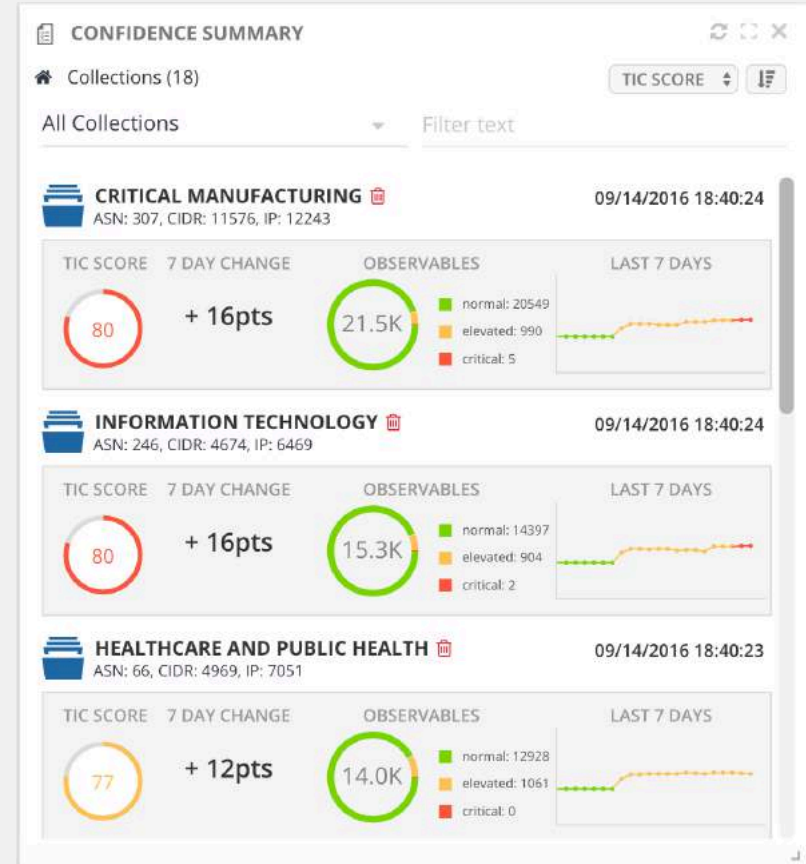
CONFIDENCE SUMMARY

Collections (18)

TIC SCORE

All Collections

Filter text

CRITICAL MANUFACTURING
ASN: 307, CIDR: 11576, IP: 12243
09/14/2016 18:40:24

| TIC SCORE | 7 DAY CHANGE | OBSERVABLES | LAST 7 DAYS |
|---|---|---|---|
| 80 | + 16pts | 21.5K normal: 20549 elevated: 990 critical: 5 | |

INFORMATION TECHNOLOGY
ASN: 246, CIDR: 4674, IP: 6469
09/14/2016 18:40:24

| TIC SCORE | 7 DAY CHANGE | OBSERVABLES | LAST 7 DAYS |
|---|---|---|---|
| 80 | + 16pts | 15.3K normal: 14397 elevated: 904 critical: 2 | |

HEALTHCARE AND PUBLIC HEALTH
ASN: 66, CIDR: 4969, IP: 7051
09/14/2016 18:40:23

| TIC SCORE | 7 DAY CHANGE | OBSERVABLES | LAST 7 DAYS |
|---|---|---|---|
| 77 | + 12pts | 14.0K normal: 12928 elevated: 1061 critical: 0 | |